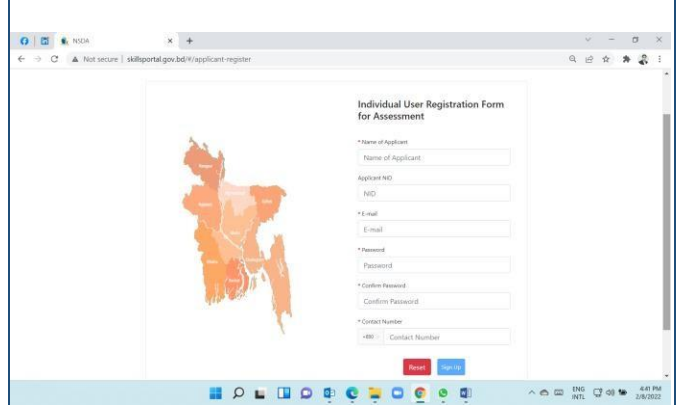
NSDA

Not secure | skillsportal.gov.bd/#/applicant-register

Individual User Registration Form for Assessment

* Name of Applicant

Name of Applicant

Applicant NID

NID

* E-mail

E-mail

* Password

Password

* Confirm Password

Confirm Password

* Contact Number

+880

Contact Number

Reset

Sign Up

ENG INTL

4:41 PM 2/8/2022